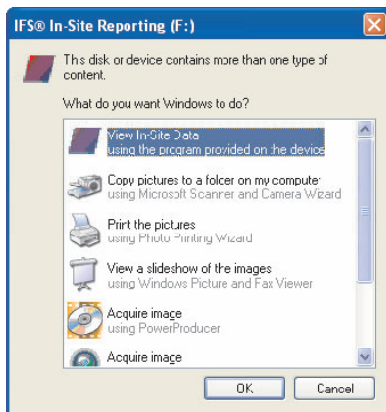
IFS® In-Site Reporting (F:)

This disk or device contains more than one type of content.

What do you want Windows to do?

View In-Site Data
using the program provided on the device

Copy pictures to a folder on my computer
using Microsoft Scanner and Camera Wizard

Print the pictures
using Photo Printing Wizard

View a slideshow of the images
using Windows Picture and Fax Viewer

Acquire image
using PowerProducer

Acquire image

OK
Cancel